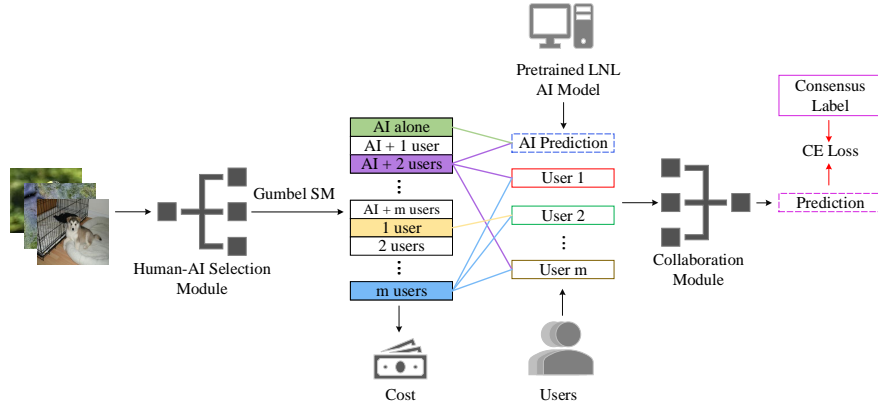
Pretrained LNL AI Model

Consensus Label

CE Loss

Prediction

Human-AI Selection Module

Gumbel SM

AI alone
AI + 1 user
AI + 2 users
⋮
AI + m users
1 user
2 users
⋮
m users

AI Prediction
User 1
User 2
⋮
User m

Collaboration Module

Cost

Users